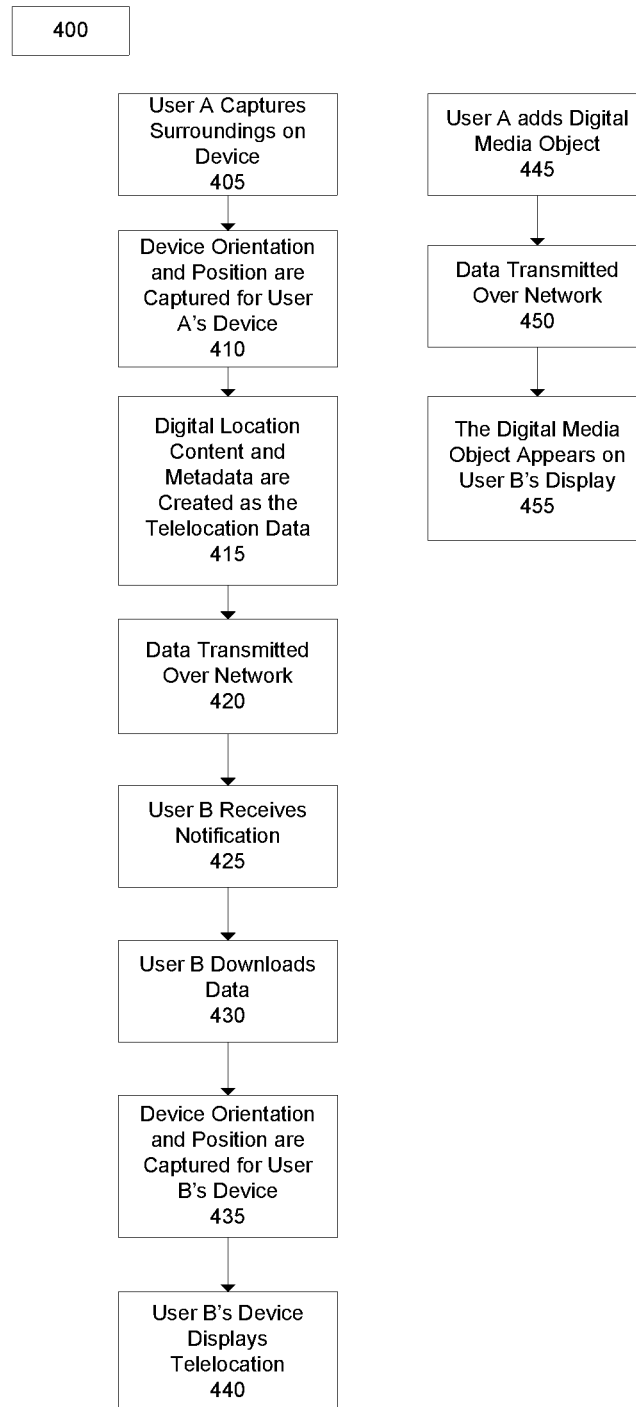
400

User A Captures Surroundings on Device
405

Device Orientation and Position are Captured for User A's Device
410

Digital Location Content and Metadata are Created as the Telelocation Data
415

Data Transmitted Over Network
420

User B Receives Notification
425

User B Downloads Data
430

Device Orientation and Position are Captured for User B's Device
435

User B's Device Displays Telelocation
440

User A adds Digital Media Object
445

Data Transmitted Over Network
450

The Digital Media Object Appears on User B's Display
455